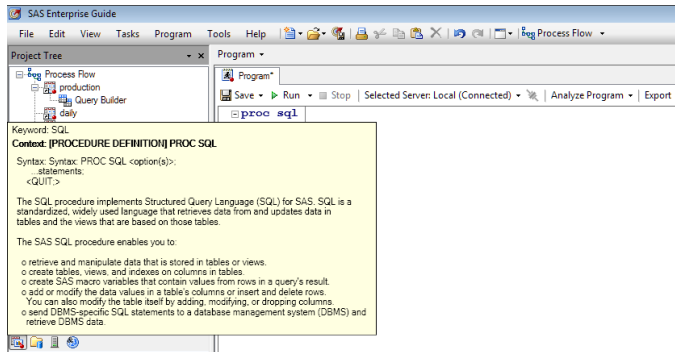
SAS Enterprise Guide

File Edit View Tasks Program Tools Help Process Flow

Project Tree

Process Flow
production
Query Builder
daily

Program

Program*

Save Run Stop | Selected Server: Local (Connected) | Analyze Program | Export

proc sql

Keyword: SQL
Context: [PROCEDURE DEFINITION] PROC SQL

Syntax: Syntax: PROC SQL <option(s)>;
...statements;
<QUIT;>

The SQL procedure implements Structured Query Language (SQL) for SAS. SQL is a standardized, widely used language that retrieves data from and updates data in tables and the views that are based on those tables.

The SAS SQL procedure enables you to:

o retrieve and manipulate data that is stored in tables or views.
o create tables, views, and indexes on columns in tables.
o create SAS macro variables that contain values from rows in a query's result.
o add or modify the data values in a table's columns or insert and delete rows. You can also modify the table itself by adding, modifying, or dropping columns.
o send DBMS-specific SQL statements to a database management system (DBMS) and retrieve DBMS data.